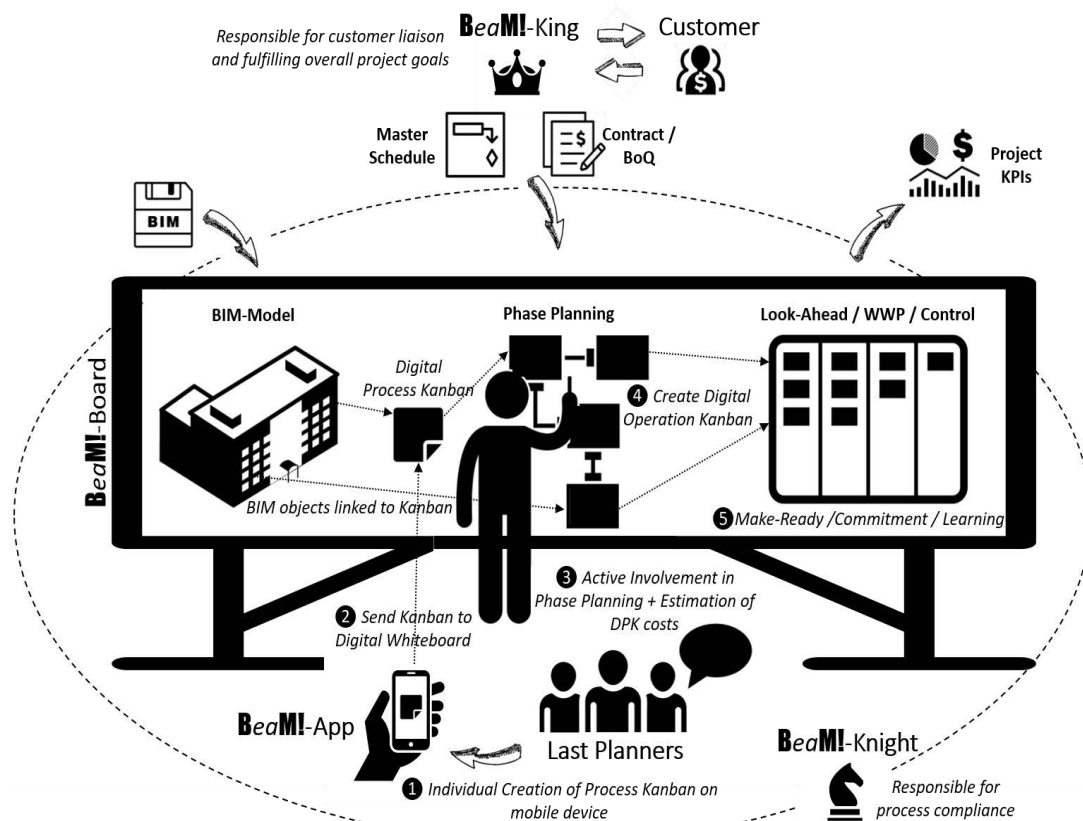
Responsible for customer liaison and fulfilling overall project goals

BeaM!-King

Customer

Master Schedule

Contract / BoQ

Project KPIs

BIM

BeaM!-Board

BIM-Model

Digital Process Kanban

Phase Planning

Look-Ahead / WWP / Control

4 Create Digital Operation Kanban

BIM objects linked to Kanban

5 Make-Ready /Commitment / Learning

3 Active Involvement in Phase Planning + Estimation of DPK costs

2 Send Kanban to Digital Whiteboard

BeaM!-App

Last Planners

BeaM!-Knight

1 Individual Creation of Process Kanban on mobile device

Responsible for process compliance